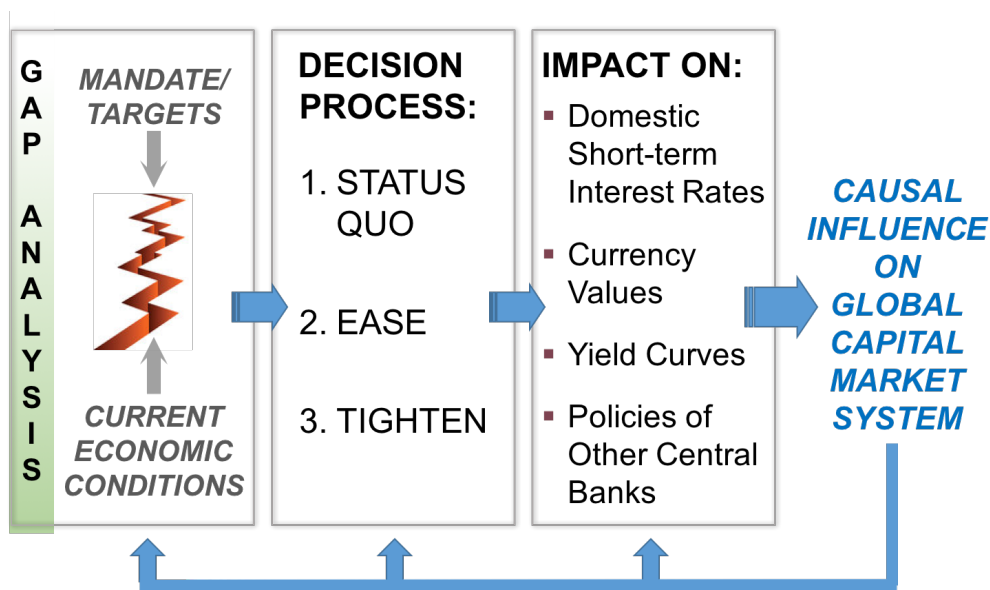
GAP ANALYSIS

MANDATE/ TARGETS

CURRENT ECONOMIC CONDITIONS

DECISION PROCESS:

1. STATUS QUO

2. EASE

3. TIGHTEN

IMPACT ON:

Domestic Short-term Interest Rates

Currency Values

Yield Curves

Policies of Other Central Banks

CAUSAL INFLUENCE ON GLOBAL CAPITAL MARKET SYSTEM